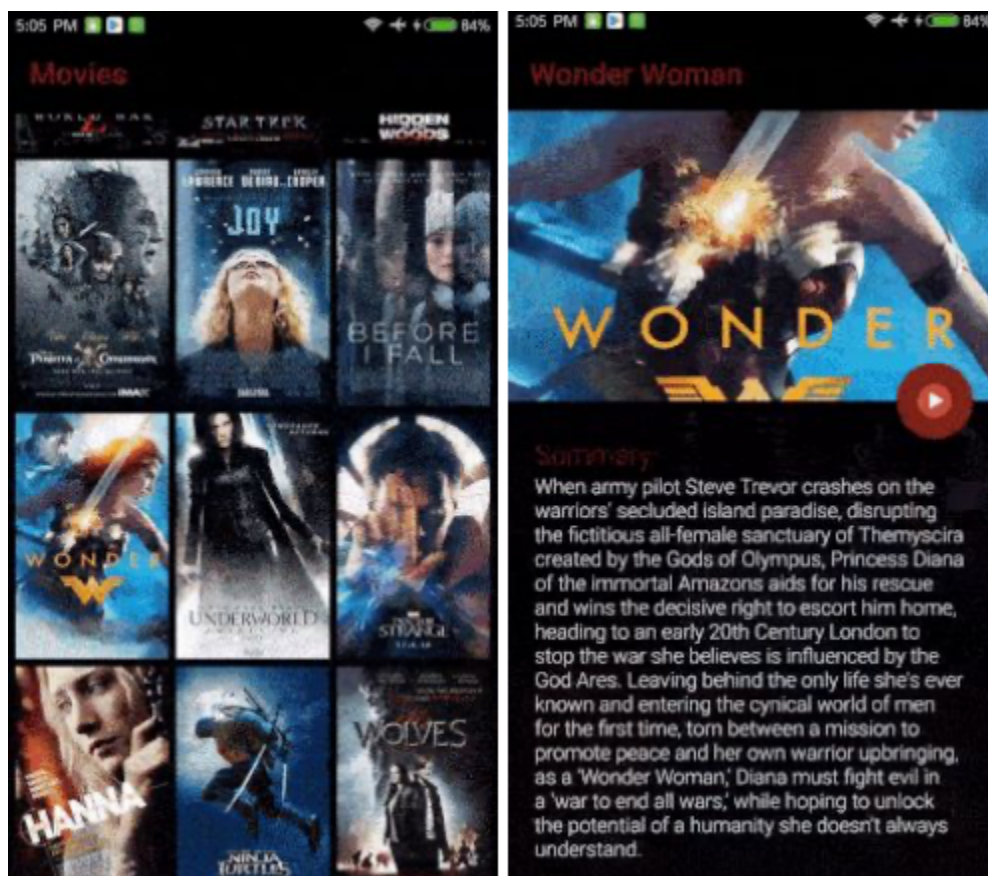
5:05 PM 84%

Movies

WORLD WAR

STAR TREK

HIDDEN WOODS

Pirates of the Caribbean

LAWRENCE DE NIRO COOPER

JOY

BEFORE I FALL

WONDER

UNDERWORLD

STRANGE

HANNA

NINJA TURTLES

WOLVES

5:05 PM 84%

Wonder Woman

WONDER

Summary

When army pilot Steve Trevor crashes on the warriors' secluded island paradise, disrupting the fictitious all-female sanctuary of Themyscira created by the Gods of Olympus, Princess Diana of the immortal Amazons aids for his rescue and wins the decisive right to escort him home, heading to an early 20th Century London to stop the war she believes is influenced by the God Ares. Leaving behind the only life she's ever known and entering the cynical world of men for the first time, torn between a mission to promote peace and her own warrior upbringing, as a 'Wonder Woman,' Diana must fight evil in a 'war to end all wars,' while hoping to unlock the potential of a humanity she doesn't always understand.